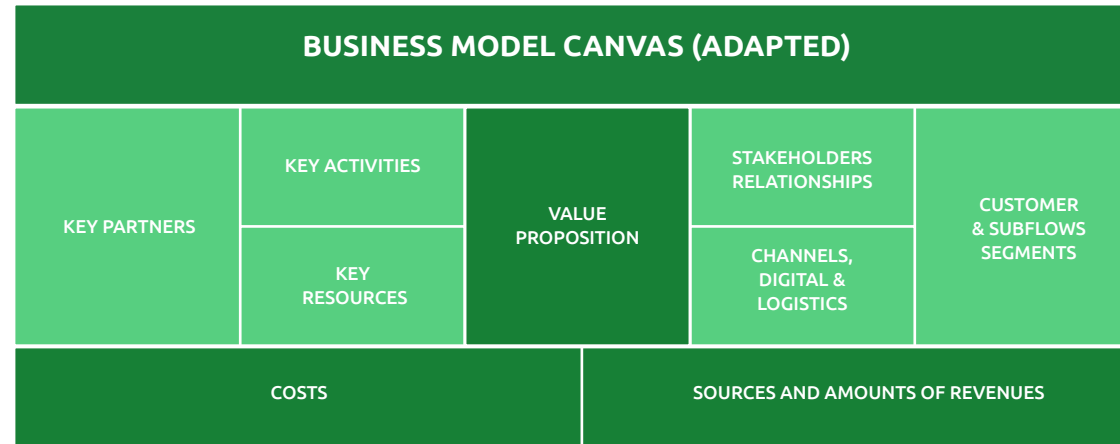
BUSINESS MODEL CANVAS (ADAPTED)

| KEY PARTNERS | KEY ACTIVITIES | VALUE PROPOSITION | STAKEHOLDERS RELATIONSHIPS | CUSTOMER & SUBFLOWS SEGMENTS |
|---|---|---|---|---|
| | KEY RESOURCES | | CHANNELS, DIGITAL & LOGISTICS | |

| COSTS | SOURCES AND AMOUNTS OF REVENUES |
|---|---|